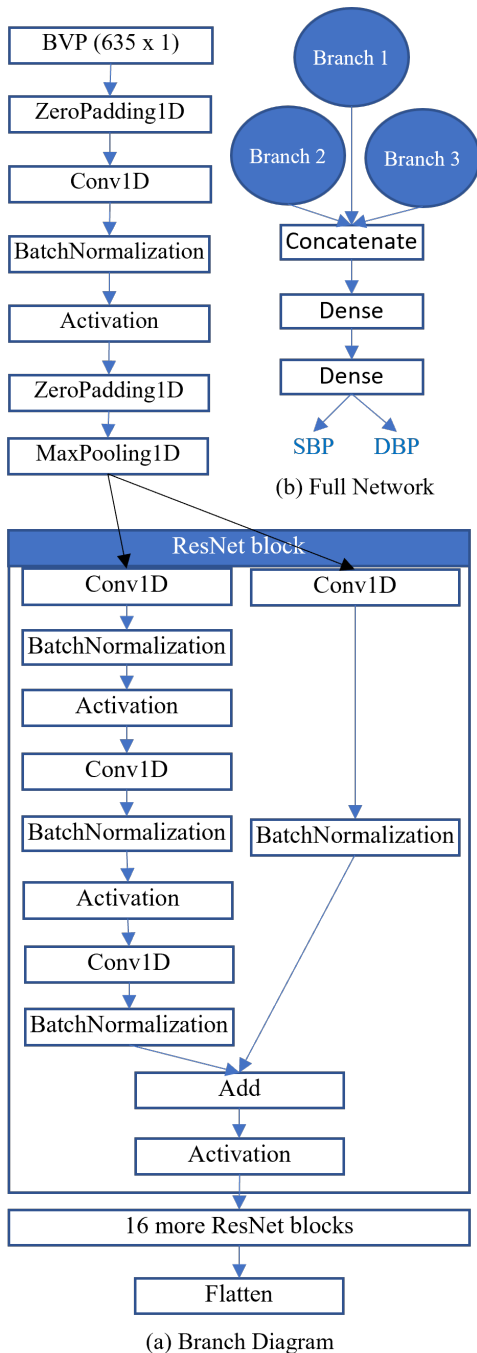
BVP (635 x 1)

ZeroPadding1D

Conv1D

BatchNormalization

Activation

ZeroPadding1D

MaxPooling1D

Branch 1

Branch 2

Branch 3

Concatenate

Dense

Dense

SBP

DBP

(b) Full Network

ResNet block

Conv1D

BatchNormalization

Activation

Conv1D

BatchNormalization

Activation

Conv1D

BatchNormalization

Conv1D

BatchNormalization

Add

Activation

16 more ResNet blocks

Flatten

(a) Branch Diagram